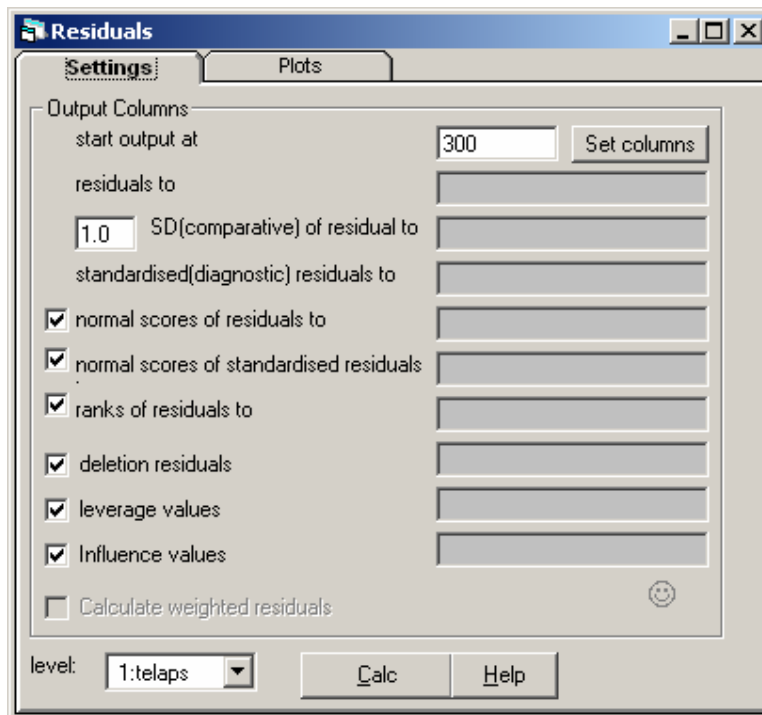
Residuals

Settings

Plots

Output Columns

start output at

300

Set columns

residuals to

1.0

SD(comparative) of residual to

standardised(diagnostic) residuals to

normal scores of residuals to

normal scores of standardised residuals

ranks of residuals to

deletion residuals

leverage values

Influence values

Calculate weighted residuals

level:

1:telaps

Calc

Help